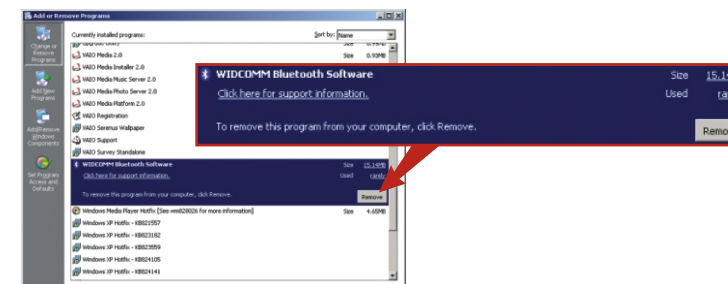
Add or Remove Programs

Change or Remove Programs

Add New Programs

Add/Remove Windows Components

Set Program Access and Defaults

Currently installed programs:

Sort by: Name

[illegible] Size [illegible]

VAIO Media 2.0 Size 0.93MB

VAIO Media Installer 2.0

VAIO Media Music Server 2.0

VAIO Media Photo Server 2.0

VAIO Media Platform 2.0

VAIO Registration

VAIO Serenus Wallpaper

VAIO Support

VAIO Survey Standalone

WIDCOMM Bluetooth Software Size 15.1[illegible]MB

Click here for support information. Used rarely

To remove this program from your computer, click Remove.

Remove

Windows Media Player Hotfix [See wm828026 for more information] Size 4.65MB

Windows XP Hotfix - KB821557

Windows XP Hotfix - KB823182

Windows XP Hotfix - KB823559

Windows XP Hotfix - KB824105

Windows XP Hotfix - KB824141

WIDCOMM Bluetooth Software Size 15.1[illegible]

Click here for support information. Used ra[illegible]

To remove this program from your computer, click Remove.

Remo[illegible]